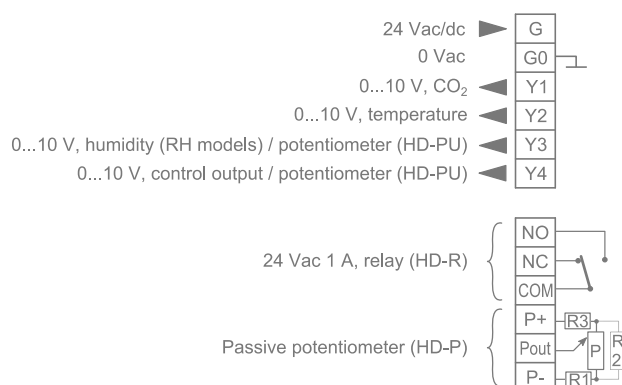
24 Vac/dc
G
0 Vac
G0
0...10 V, $CO_2$
Y1
0...10 V, temperature
Y2
0...10 V, humidity (RH models) / potentiometer (HD-PU)
Y3
0...10 V, control output / potentiometer (HD-PU)
Y4

24 Vac 1 A, relay (HD-R)
NO
NC
COM

Passive potentiometer (HD-P)
P+
Pout
P-
R3
P
R1
R
2